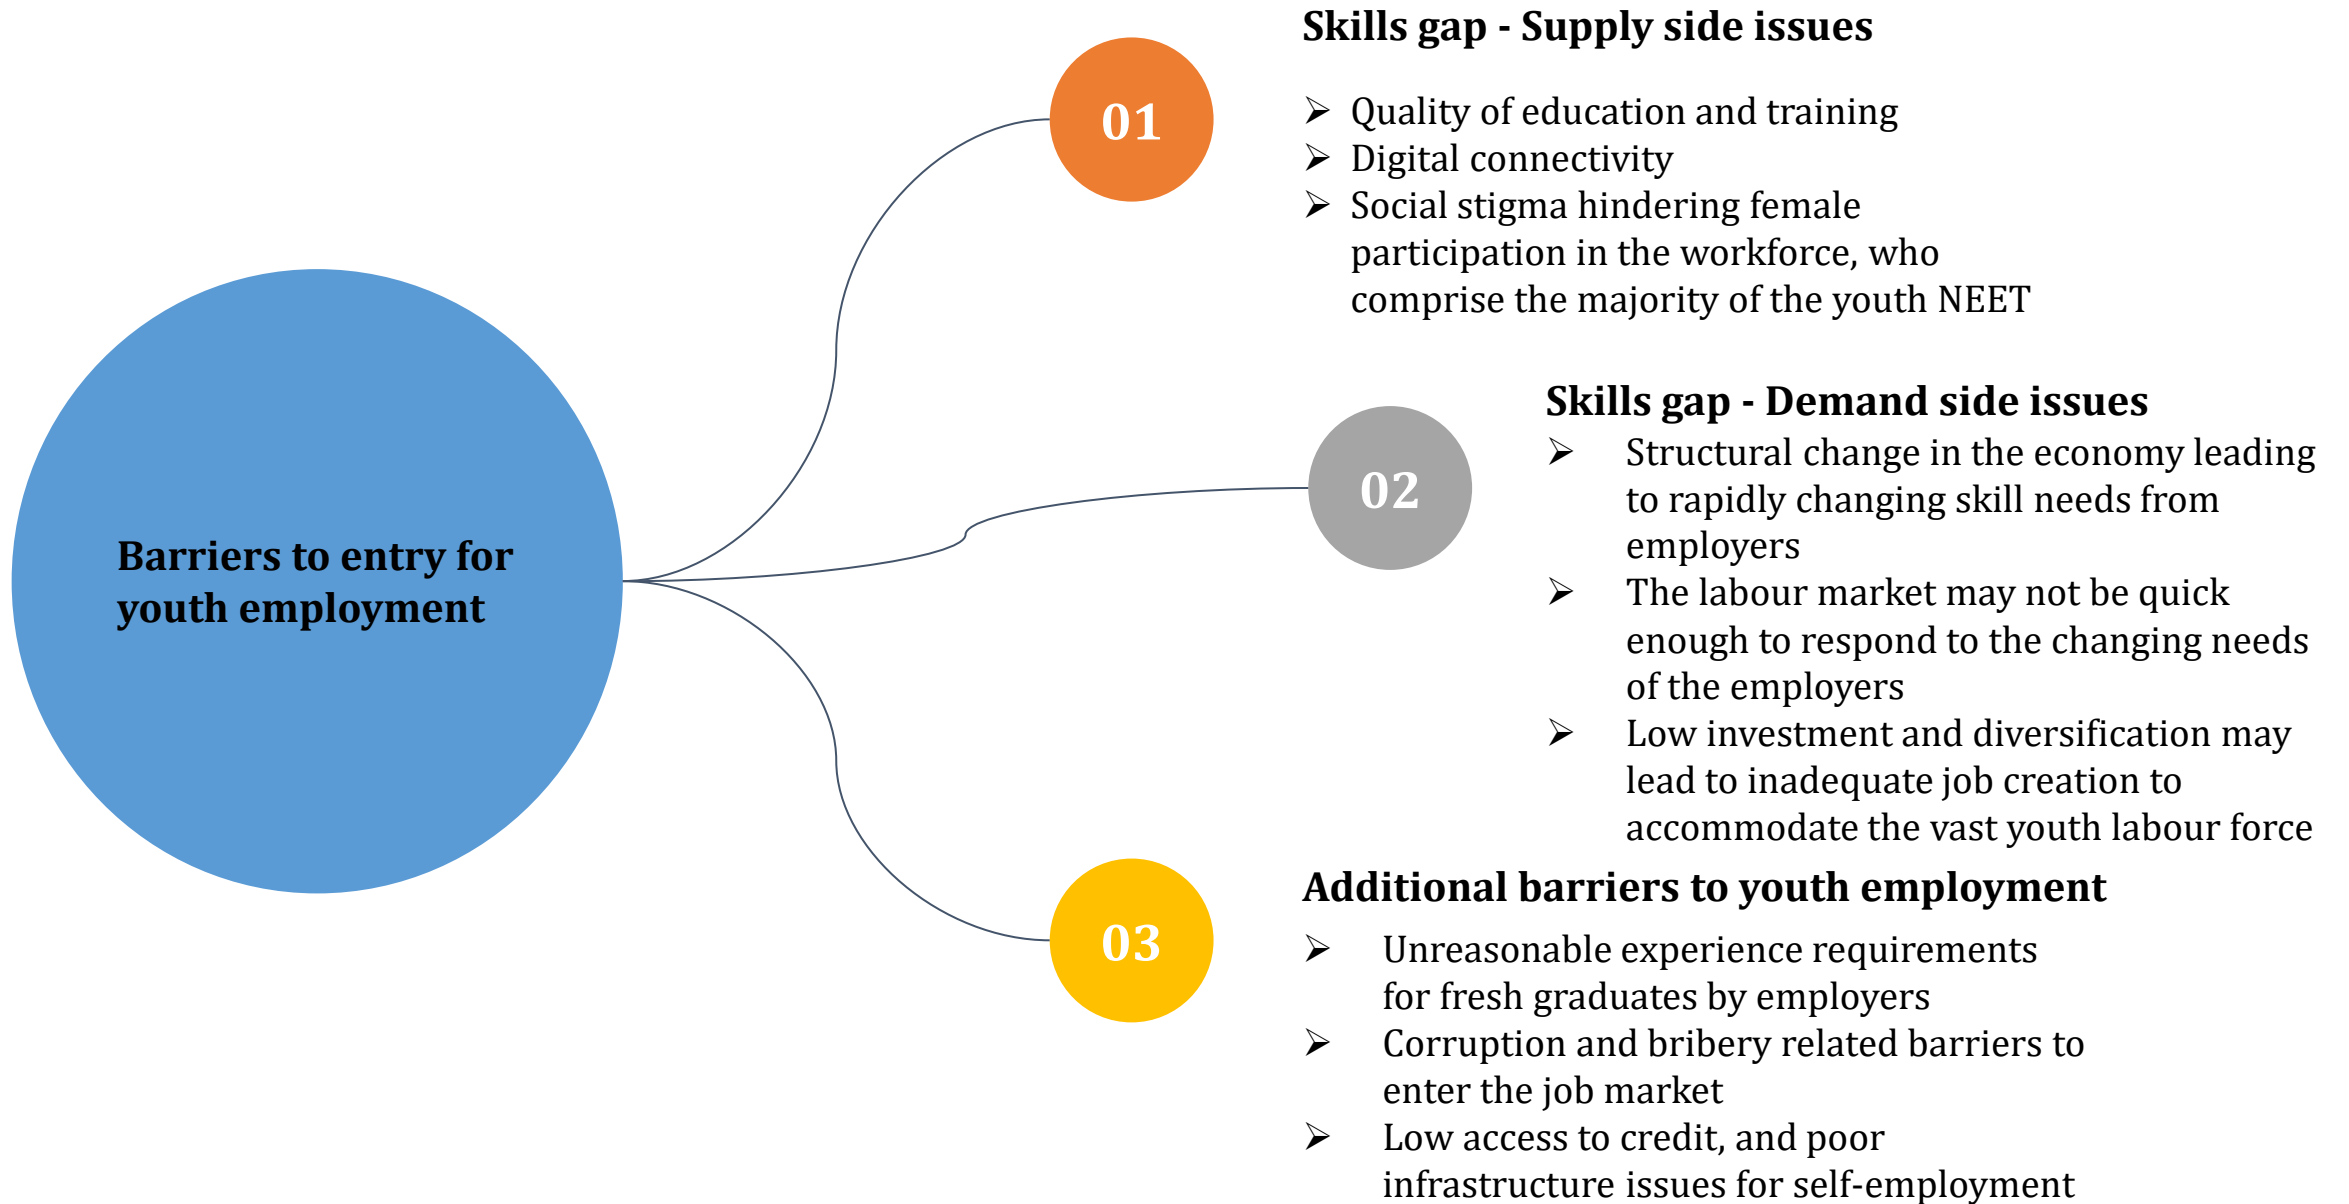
Barriers to entry for youth employment

01

Skills gap - Supply side issues

➢ Quality of education and training
➢ Digital connectivity
➢ Social stigma hindering female participation in the workforce, who comprise the majority of the youth NEET

02

Skills gap - Demand side issues

➢ Structural change in the economy leading to rapidly changing skill needs from employers
➢ The labour market may not be quick enough to respond to the changing needs of the employers
➢ Low investment and diversification may lead to inadequate job creation to accommodate the vast youth labour force

03

Additional barriers to youth employment

➢ Unreasonable experience requirements for fresh graduates by employers
➢ Corruption and bribery related barriers to enter the job market
➢ Low access to credit, and poor infrastructure issues for self-employment